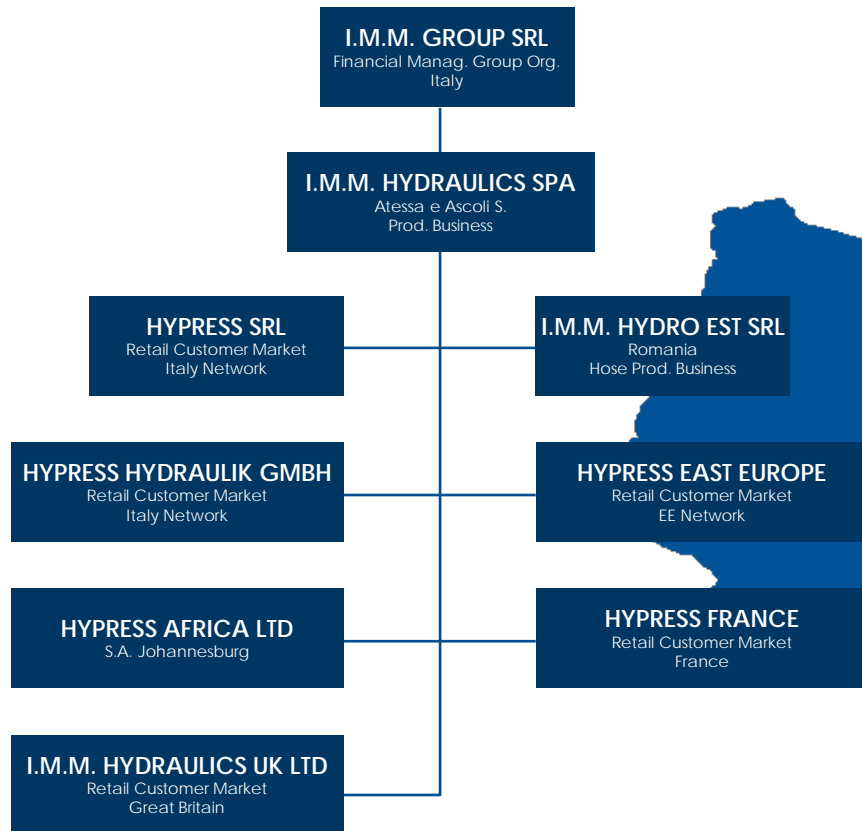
I.M.M. GROUP SRL
Financial Manag. Group Org.
Italy

I.M.M. HYDRAULICS SPA
Atessa e Ascoli S.
Prod. Business

HYPRESS SRL
Retail Customer Market
Italy Network

I.M.M. HYDRO EST SRL
Romania
Hose Prod. Business

HYPRESS HYDRAULIK GMBH
Retail Customer Market
Italy Network

HYPRESS EAST EUROPE
Retail Customer Market
EE Network

HYPRESS AFRICA LTD
S.A. Johannesburg

HYPRESS FRANCE
Retail Customer Market
France

I.M.M. HYDRAULICS UK LTD
Retail Customer Market
Great Britain